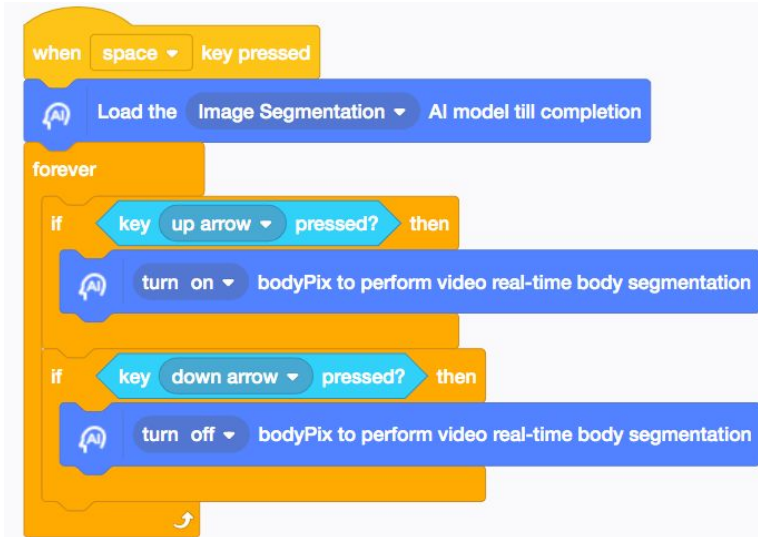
when space ▾ key pressed

AI Load the Image Segmentation ▾ AI model till completion

forever

if key up arrow ▾ pressed? then

AI turn on ▾ bodyPix to perform video real-time body segmentation

if key down arrow ▾ pressed? then

AI turn off ▾ bodyPix to perform video real-time body segmentation